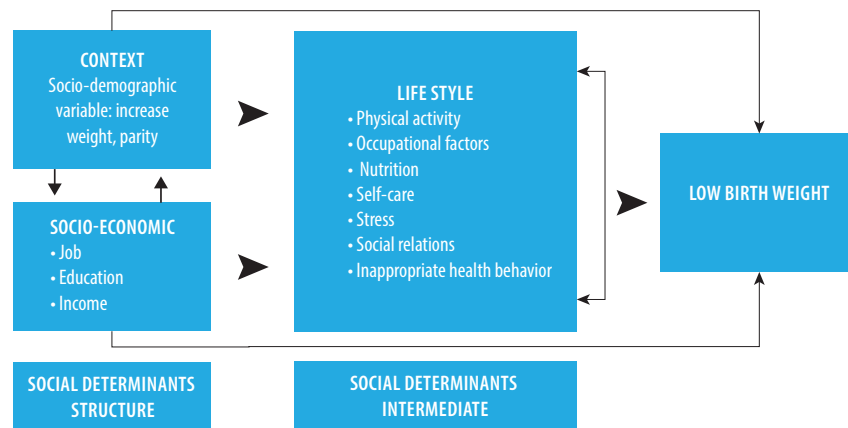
CONTEXT
Socio-demographic variable: increase weight, parity

SOCIO-ECONOMIC
• Job
• Education
• Income

LIFE STYLE
• Physical activity
• Occupational factors
• Nutrition
• Self-care
• Stress
• Social relations
• Inappropriate health behavior

LOW BIRTH WEIGHT

SOCIAL DETERMINANTS STRUCTURE

SOCIAL DETERMINANTS INTERMEDIATE